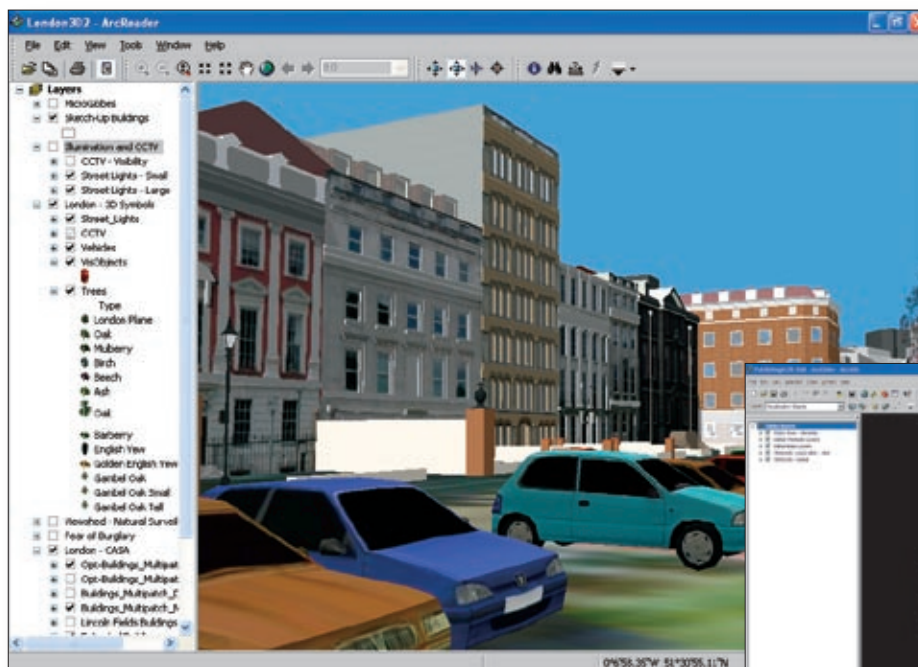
London3D2 - ArcReader

File Edit View Tools Window Help

Layers
Microsobes
Sketch-Up Buildings
Illumination and CCTV
CCTV - Visibility
Street Lights - Small
Street Lights - Large
London - 3D Symbols
Street_Lights
CCTV
Vehicles
VisObjects
Trees
Type
London Plane
Oak
Mulberry
Birch
Beech
Ash
Oak
Barberry
English Yew
Golden English Yew
Ganbel Oak
Ganbel Oak Small
Ganbel Oak Tall
Viewshed - Natural Surveil
Fear of Burglary
London - CASA
Opt-Buildings_Multipat
Opt-Buildings_Multipat
Buildings_Multipatch_
Buildings_Multipatch_
Lincoln Fields Buildings

0°6'56.35"W 51°30'55.1"N